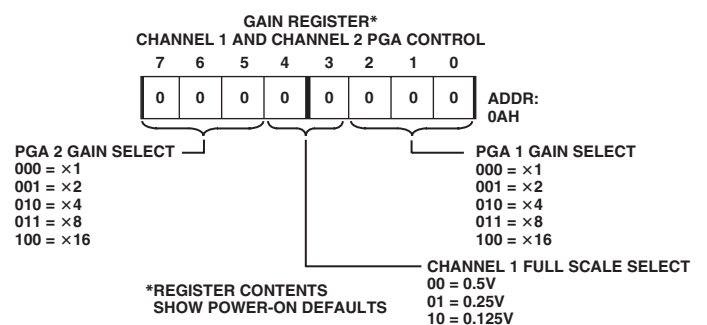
GAIN REGISTER*
CHANNEL 1 AND CHANNEL 2 PGA CONTROL

| 7 | 6 | 5 | 4 | 3 | 2 | 1 | 0 |
|---|---|---|---|---|---|---|---|
| 0 | 0 | 0 | 0 | 0 | 0 | 0 | 0 |

ADDR:
0AH

PGA 2 GAIN SELECT
000 = ×1
001 = ×2
010 = ×4
011 = ×8
100 = ×16

PGA 1 GAIN SELECT
000 = ×1
001 = ×2
010 = ×4
011 = ×8
100 = ×16

*REGISTER CONTENTS
SHOW POWER-ON DEFAULTS

CHANNEL 1 FULL SCALE SELECT
00 = 0.5V
01 = 0.25V
10 = 0.125V